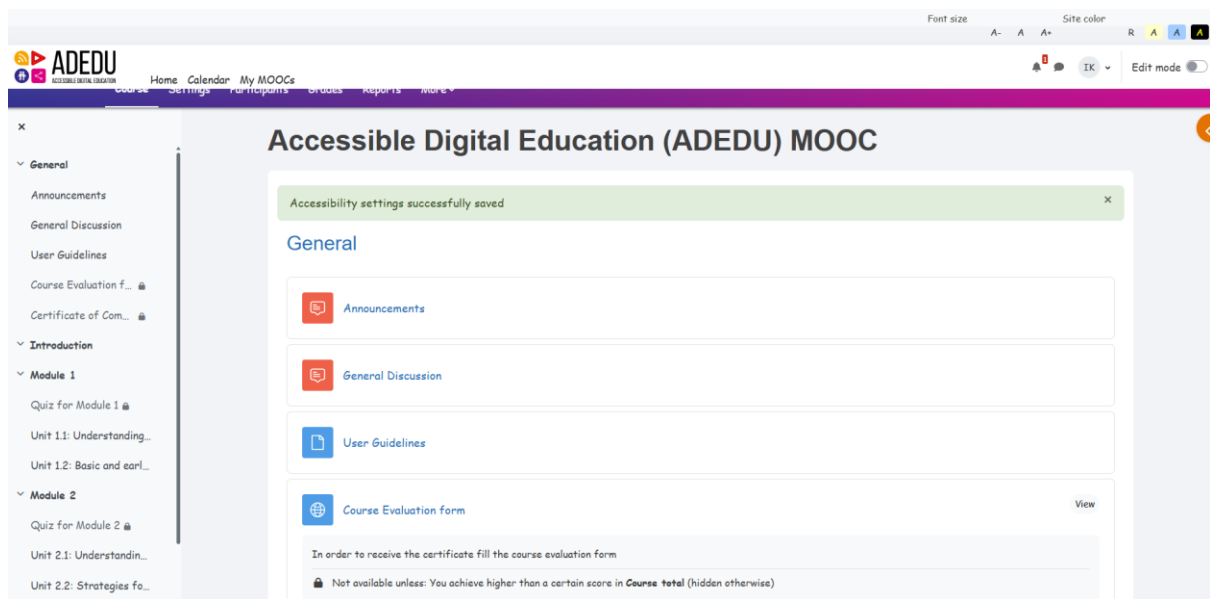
Font size
A- A A+

Site color
R A A A

ADEDU
ACCESSIBLE DIGITAL EDUCATION

Home Calendar My MOOCs

1

IK

Edit mode

Course Settings Participants Grades Reports More

×

General

Announcements

General Discussion

User Guidelines

Course Evaluation f...

Certificate of Com...

Introduction

Module 1

Quiz for Module 1

Unit 1.1: Understanding...

Unit 1.2: Basic and earl...

Module 2

Quiz for Module 2

Unit 2.1: Understandin...

Unit 2.2: Strategies fo...

Accessible Digital Education (ADEDU) MOOC

Accessibility settings successfully saved

×

General

Announcements

General Discussion

User Guidelines

Course Evaluation form

View

In order to receive the certificate fill the course evaluation form

Not available unless: You achieve higher than a certain score in Course total (hidden otherwise)